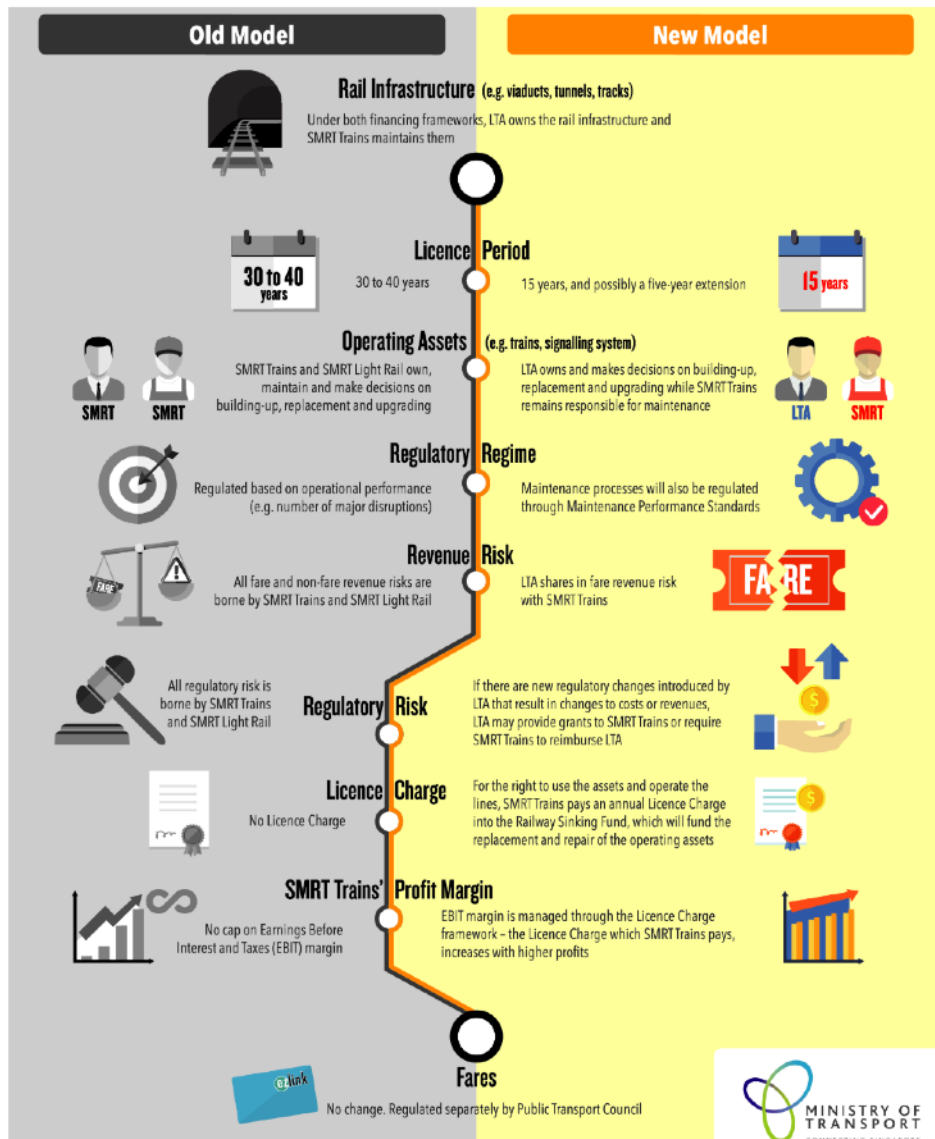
Old Model

New Model

Rail Infrastructure (e.g. viaducts, tunnels, tracks)

Under both financing frameworks, LTA owns the rail infrastructure and SMRT Trains maintains them

Licence Period

30 to 40 years

30 to 40 years

15 years, and possibly a five-year extension

15 years

Operating Assets (e.g. trains, signalling system)

SMRT SMRT

SMRT Trains and SMRT Light Rail own, maintain and make decisions on building-up, replacement and upgrading

LTA owns and makes decisions on building-up, replacement and upgrading while SMRT Trains remains responsible for maintenance

LTA SMRT

Regulatory Regime

Regulated based on operational performance (e.g. number of major disruptions)

Maintenance processes will also be regulated through Maintenance Performance Standards

Revenue Risk

FARE

All fare and non-fare revenue risks are borne by SMRT Trains and SMRT Light Rail

LTA shares in fare revenue risk with SMRT Trains

FARE

All regulatory risk is borne by SMRT Trains and SMRT Light Rail

Regulatory Risk

If there are new regulatory changes introduced by LTA that result in changes to costs or revenues, LTA may provide grants to SMRT Trains or require SMRT Trains to reimburse LTA

Licence Charge

No Licence Charge

For the right to use the assets and operate the lines, SMRT Trains pays an annual Licence Charge into the Railway Sinking Fund, which will fund the replacement and repair of the operating assets

SMRT Trains' Profit Margin

No cap on Earnings Before Interest and Taxes (EBIT) margin

EBIT margin is managed through the Licence Charge framework – the Licence Charge which SMRT Trains pays, increases with higher profits

Fares

ez-link

No change. Regulated separately by Public Transport Council

MINISTRY OF TRANSPORT